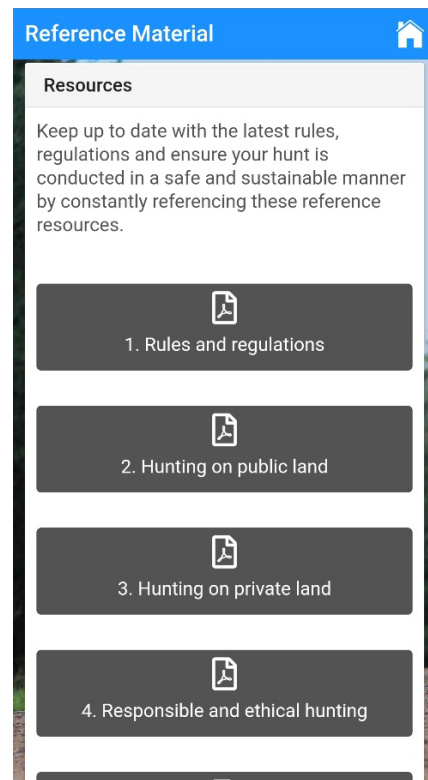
Reference Material

Resources

Keep up to date with the latest rules, regulations and ensure your hunt is conducted in a safe and sustainable manner by constantly referencing these reference resources.

1. Rules and regulations

2. Hunting on public land

3. Hunting on private land

4. Responsible and ethical hunting